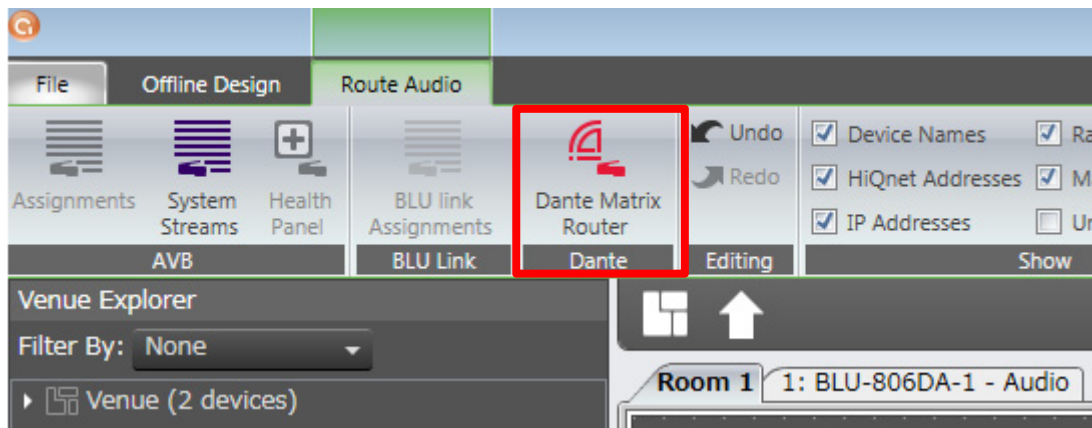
File
Offline Design
Route Audio

Assignments
System Streams
Health Panel
AVB

BLU link Assignments
BLU Link

Dante Matrix Router
Dante

Undo
Redo
Editing

Device Names
HiQnet Addresses
IP Addresses
Ra
M
Un
Show

Venue Explorer
Filter By: None
Venue (2 devices)

Room 1
1: BLU-806DA-1 - Audio